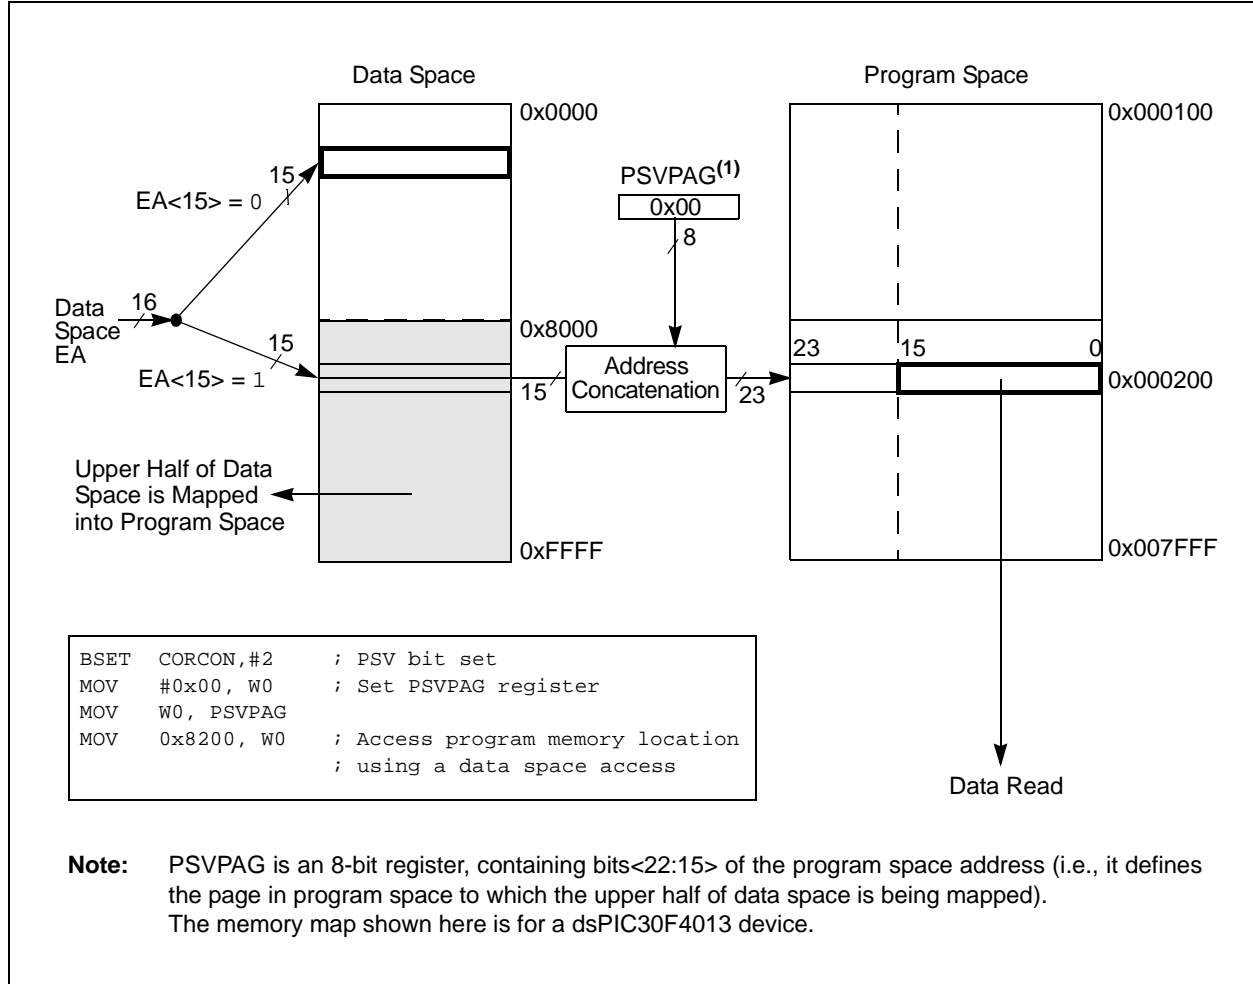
Data Space

Program Space

0x0000

0x000100

15

PSVPAG$^{(1)}$

EA<15> = 0

0x00

8

Data Space EA

16

0x8000

15

23

15

0

EA<15> = 1

Address Concatenation

15

23

0x000200

Upper Half of Data Space is Mapped into Program Space

0xFFFF

0x007FFF

```
BSET   CORCON,#2     ; PSV bit set
MOV    #0x00, W0     ; Set PSVPAG register
MOV    W0, PSVPAG
MOV    0x8200, W0    ; Access program memory location
                     ; using a data space access
```

Data Read

Note: PSVPAG is an 8-bit register, containing bits<22:15> of the program space address (i.e., it defines the page in program space to which the upper half of data space is being mapped).
The memory map shown here is for a dsPIC30F4013 device.